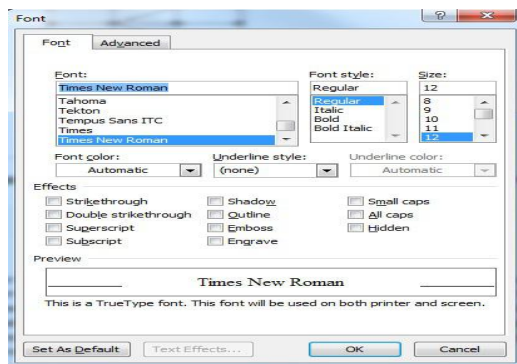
Font

?

Font

Advanced

Font:

Times New Roman

Tahoma
Tekton
Tempus Sans ITC
Times
Times New Roman

Font style:

Regular

Regular
Italic
Bold
Bold Italic

Size:

12

8
9
10
11
12

Font color:

Automatic

Underline style:

(none)

Underline color:

Automatic

Effects

Strikethrough

Double strikethrough

Superscript

Subscript

Shadow

Outline

Emboss

Engrave

Small caps

All caps

Hidden

Preview

Times New Roman

This is a TrueType font. This font will be used on both printer and screen.

Set As Default

Text Effects...

OK

Cancel